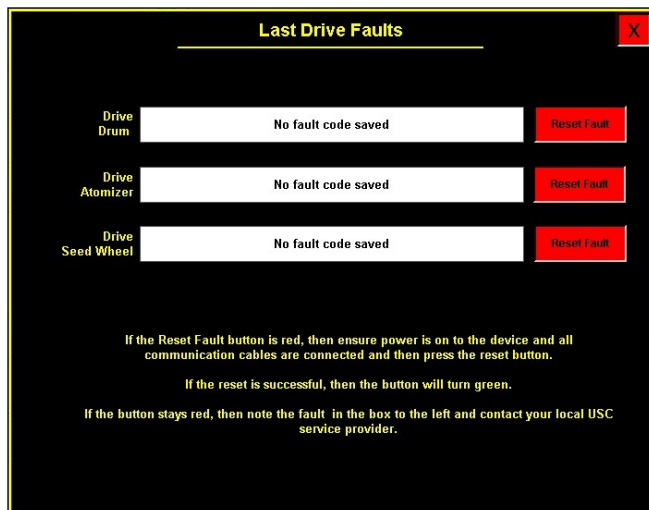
Last Drive Faults

X

Drive Drum

No fault code saved

Reset Fault

Drive Atomizer

No fault code saved

Reset Fault

Drive Seed Wheel

No fault code saved

Reset Fault

If the Reset Fault button is red, then ensure power is on to the device and all communication cables are connected and then press the reset button.

If the reset is successful, then the button will turn green.

If the button stays red, then note the fault in the box to the left and contact your local USC service provider.